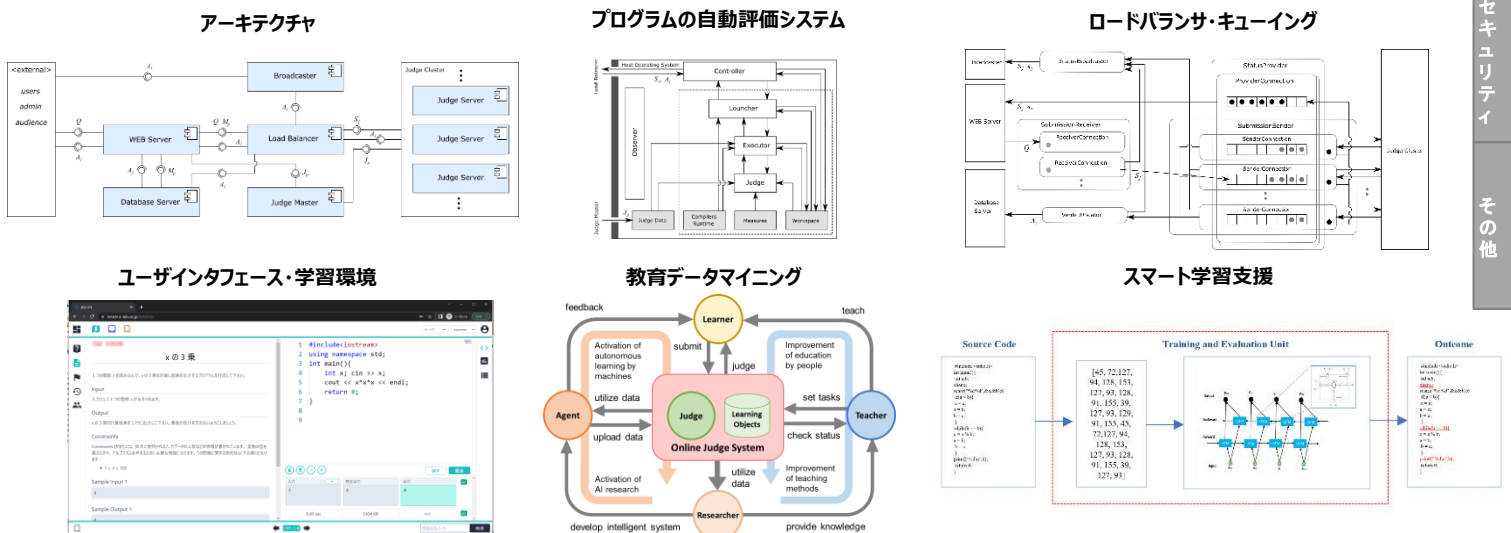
アーキテクチャ

<<external>>
users
admin
audience

$A_i$
Broadcaster
Judge Cluster
Judge Server
Judge Server
Judge Server
Judge Server
$A_i$
$Q$ $M_p$
$S_j$
$Q$
WEB Server
Load Balancer
$A_i$
$A_i$
$J_p$
$A_i$ $M_p$
$A_i$ $J_p$
Database Server
Judge Master

プログラムの自動評価システム

Host Operating System
Judge Balancer
$S_j$ $A_i$
Controller
Launcher
Observer
Executor
Judge
Judge Master
$J_p$
Judge Data
Compilers Runtime
Measures
Workspace

ロードバランサ・キューイング

Broadcaster
$S_j$ $A_i$
StatusBroadcaster
StatusProvider
ProviderConnection
$S_j$ $A_i$
WEB Server
SubmissionReceiver
ReceiverConnection
$Q$
ReceiverConnection
SubmissionSender
SenderConnection
SenderConnection
SenderConnection
$S_j$
Judge Cluster
Database Server
VerdictRecorder
$A_i$

セキュリティ

その他

ユーザインタフェース・学習環境

xの３乗
Input
Output
Constraints
Sample Input 1
Sample Output 1
1 #include<iostream>
2 using namespace std;
3 int main(){
4 int x; cin >> x;
5 cout << x*x*x << endl;
6 return 0;
7 }
8
9

教育データマイニング

feedback
teach
Learner
submit
judge
Activation of autonomous learning by machines
Improvement of education by people
utilize data
set tasks
Agent
Judge
Learning Objects
Teacher
upload data
check status
Online Judge System
Activation of AI research
utilize data
Improvement of teaching methods
Researcher
develop intelligent system
provide knowledge

スマート学習支援

Source Code
Training and Evaluation Unit
Outcome
[45, 72,127, 94, 128, 153, 127, 93, 128, 91, 155, 39, 127, 93, 129, 91, 155, 45, 72,127, 94, 128, 153, 127, 93, 128, 91, 155, 39, 127, 93]